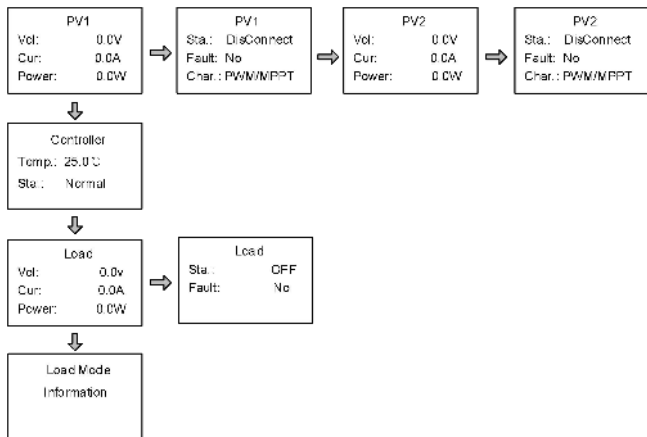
PV1
Vol: 0.0V
Cur: 0.0A
Power: 0.0W

PV1
Sta.: DisConnect
Fault: No
Char.: PWM/MPPT

PV2
Vol: 0.0V
Cur: 0.0A
Power: 0.0W

PV2
Sta.: DisConnect
Fault: No
Char.: PWM/MPPT

Controller
Temp.: 25.0°C
Sta.: Normal

Load
Vol: 0.0v
Cur: 0.0A
Power: 0.0W

Load
Sta.: OFF
Fault: No

Load Mode
Information